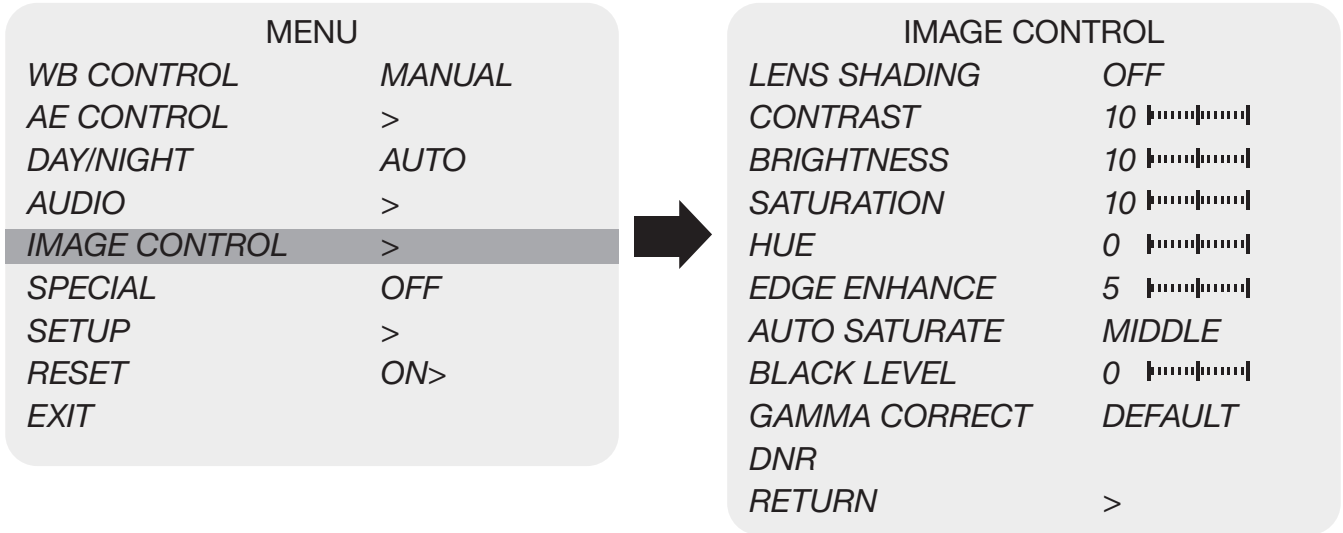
MENU

| | |
|---|---|
| WB CONTROL | MANUAL |
| AE CONTROL | > |
| DAY/NIGHT | AUTO |
| AUDIO | > |
| IMAGE CONTROL | > |
| SPECIAL | OFF |
| SETUP | > |
| RESET | ON> |
| EXIT | |

IMAGE CONTROL

| | |
|---|---|
| LENS SHADING | OFF |
| CONTRAST | 10 |
| BRIGHTNESS | 10 |
| SATURATION | 10 |
| HUE | 0 |
| EDGE ENHANCE | 5 |
| AUTO SATURATE | MIDDLE |
| BLACK LEVEL | 0 |
| GAMMA CORRECT | DEFAULT |
| DNR | |
| RETURN | > |